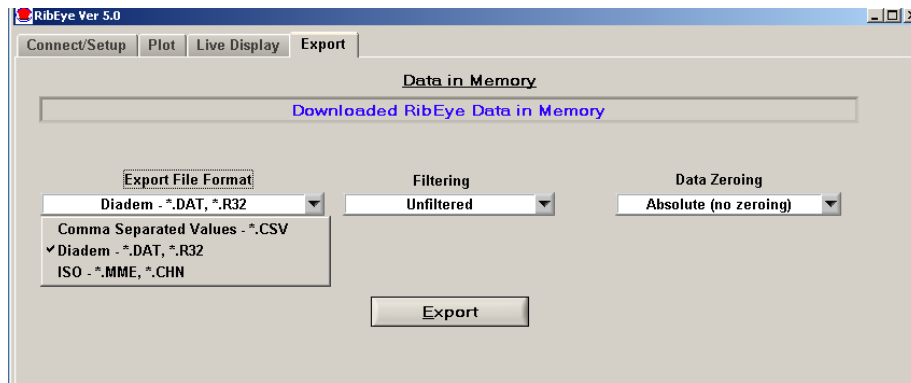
RibEye Ver 5.0

Connect/Setup | Plot | Live Display | Export

Data in Memory

Downloaded RibEye Data in Memory

Export File Format

Diadem - *.DAT, *.R32

Comma Separated Values - *.CSV
✓Diadem - *.DAT, *.R32
ISO - *.MME, *.CHN

Filtering

Unfiltered

Data Zeroing

Absolute (no zeroing)

Export